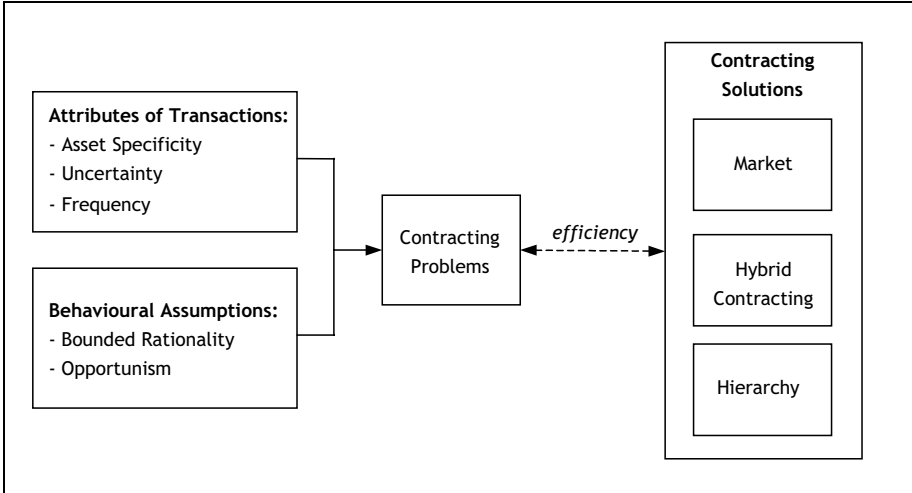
Attributes of Transactions:
- Asset Specificity
- Uncertainty
- Frequency

Behavioural Assumptions:
- Bounded Rationality
- Opportunism

Contracting Problems

efficiency

Contracting Solutions

Market

Hybrid Contracting

Hierarchy